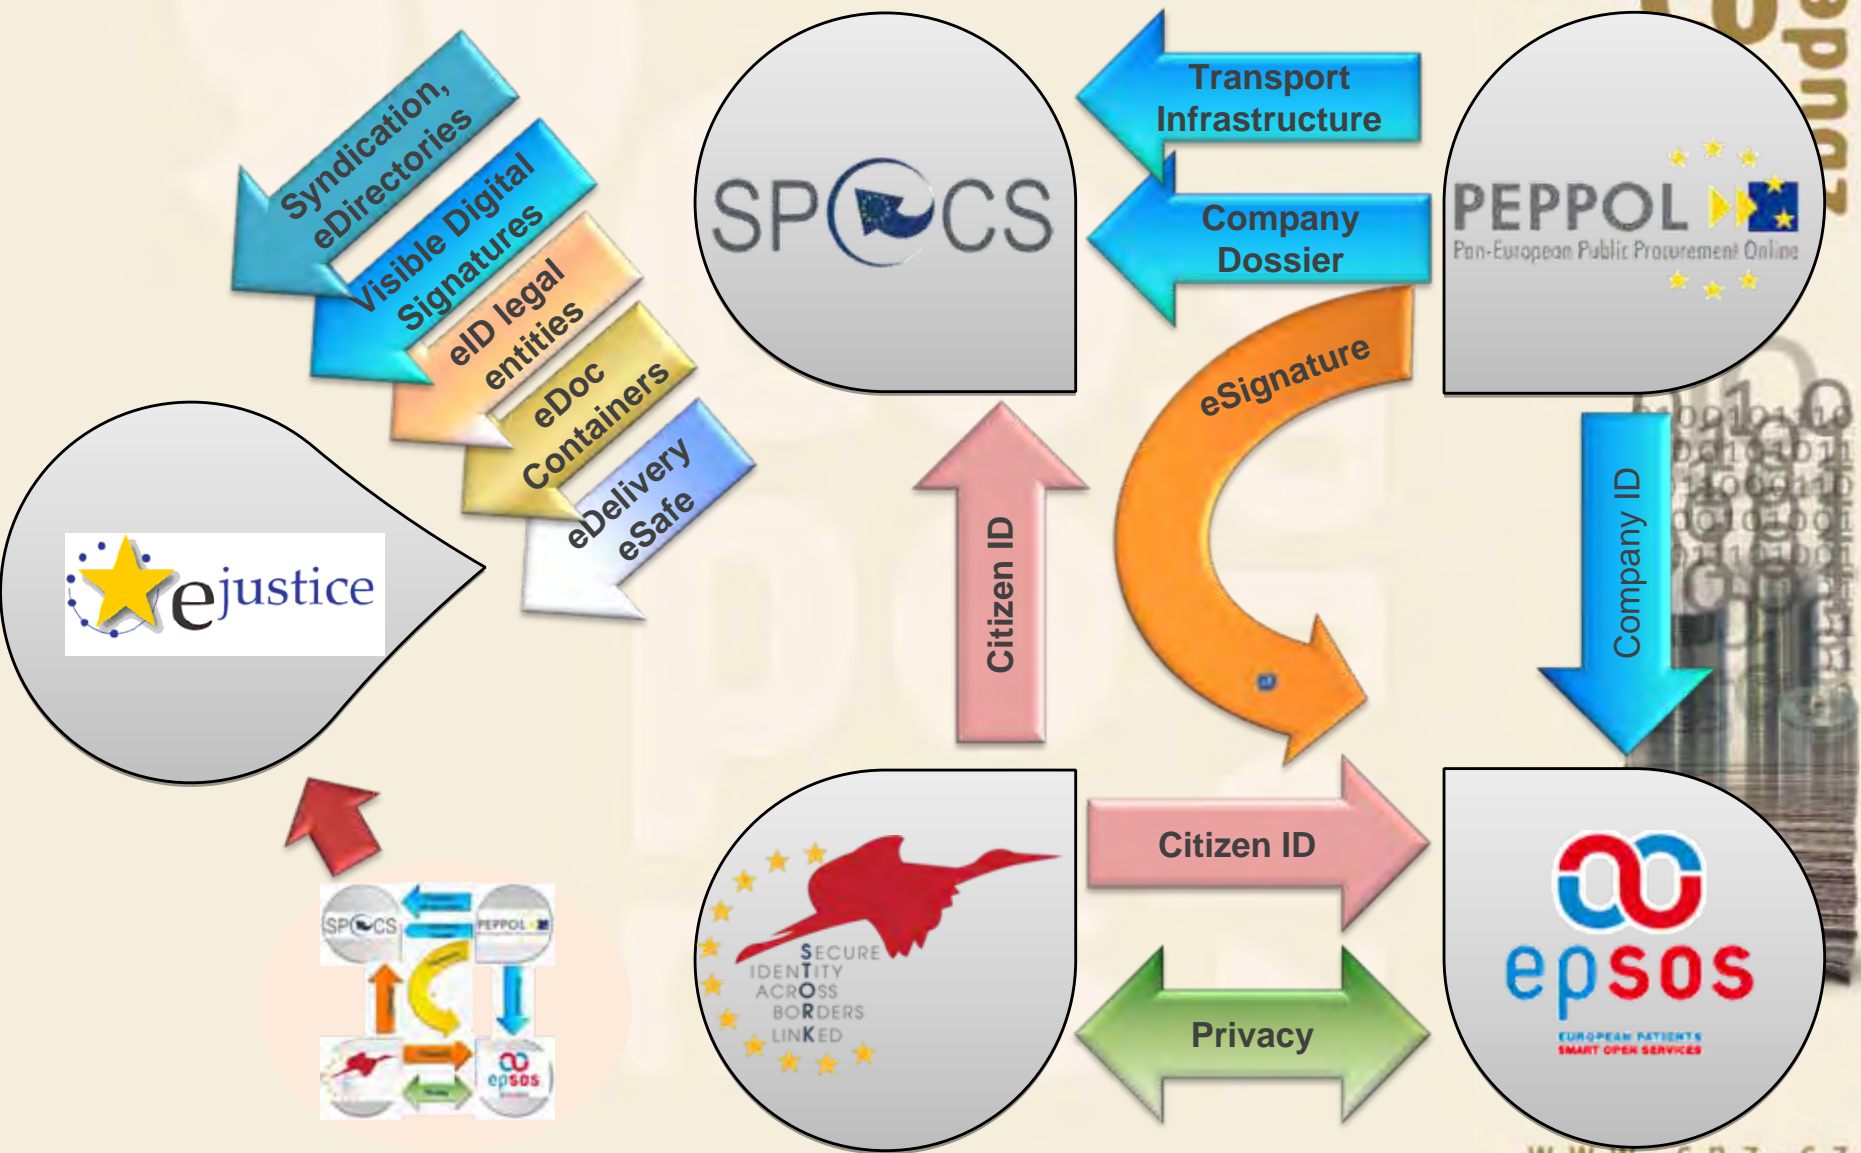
Syndication, eDirectories

Visible Digital Signatures

eID legal entities

eDoc Containers

eDelivery eSafe

ejustice

SPOCS

Transport Infrastructure

Company Dossier

PEPPOL

Pan-European Public Procurement Online

eSignature

Citizen ID

Company ID

SECURE IDENTITY ACROSS BORDERS LINKED

Citizen ID

Privacy

epsos

EUROPEAN PATIENTS SMART OPEN SERVICES

SPOCS

PEPPOL

epsos